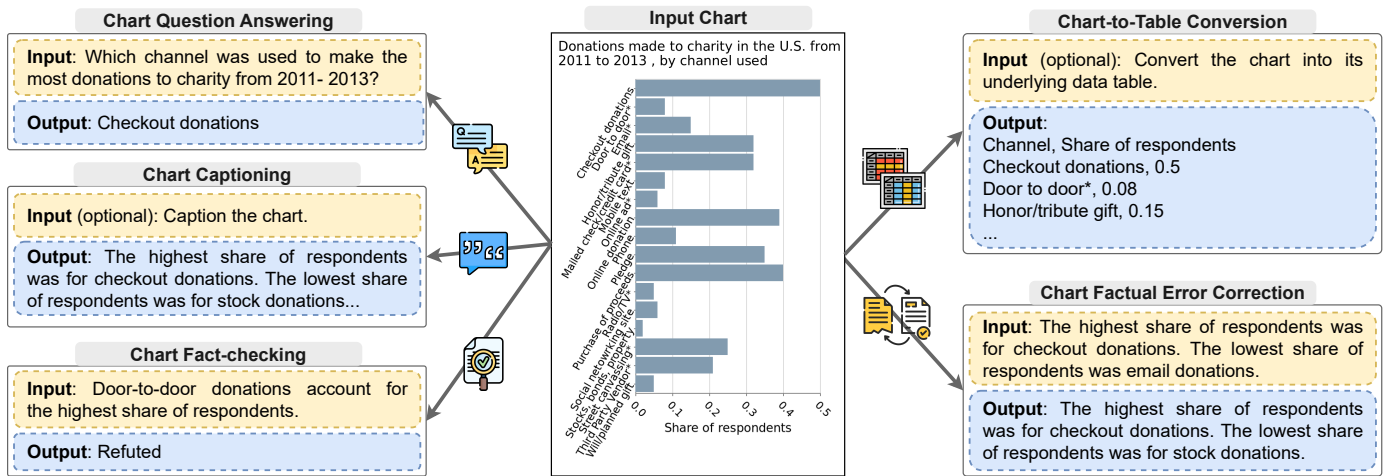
Chart Question Answering

**Input**: Which channel was used to make the most donations to charity from 2011- 2013?

**Output**: Checkout donations

Chart Captioning

**Input** (optional): Caption the chart.

**Output**: The highest share of respondents was for checkout donations. The lowest share of respondents was for stock donations...

Chart Fact-checking

**Input**: Door-to-door donations account for the highest share of respondents.

**Output**: Refuted

Input Chart

Donations made to charity in the U.S. from 2011 to 2013 , by channel used

Checkout donations
Door to door*
Email
Honor/tribute gift
Mobile text
Credit card
Mailed check
Online ad
Online donation
Phone
Pledge
Purchase of proceeds
Radio/TV
Social networking site
Stocks bonds, property
Street canvassing
Third Party vendor
Will/planned gift

0.0 0.1 0.2 0.3 0.4 0.5

Share of respondents

Chart-to-Table Conversion

**Input** (optional): Convert the chart into its underlying data table.

**Output**:
Channel, Share of respondents
Checkout donations, 0.5
Door to door*, 0.08
Honor/tribute gift, 0.15
...

Chart Factual Error Correction

**Input**: The highest share of respondents was for checkout donations. The lowest share of respondents was email donations.

**Output**: The highest share of respondents was for checkout donations. The lowest share of respondents was for stock donations.